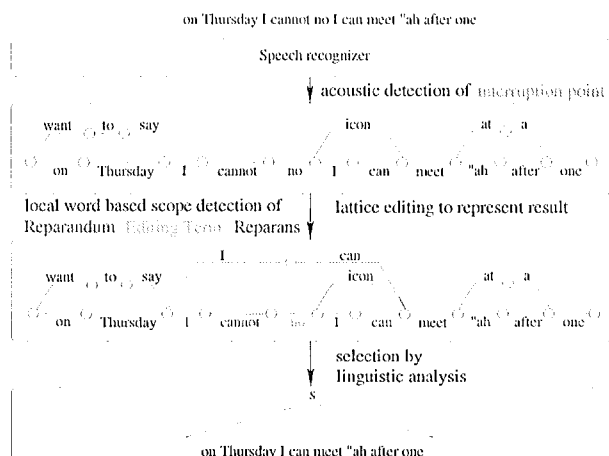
on Thursday I cannot no I can meet "ah after one

Speech recognizer

acoustic detection of interruption point

want to say icon at a

on Thursday I cannot no I can meet "ah after one

local word based scope detection of Reparandum Editing Term Reparans

lattice editing to represent result

I can

want to say icon at a

on Thursday I cannot no I can meet "ah after one

selection by linguistic analysis

s

on Thursday I can meet "ah after one